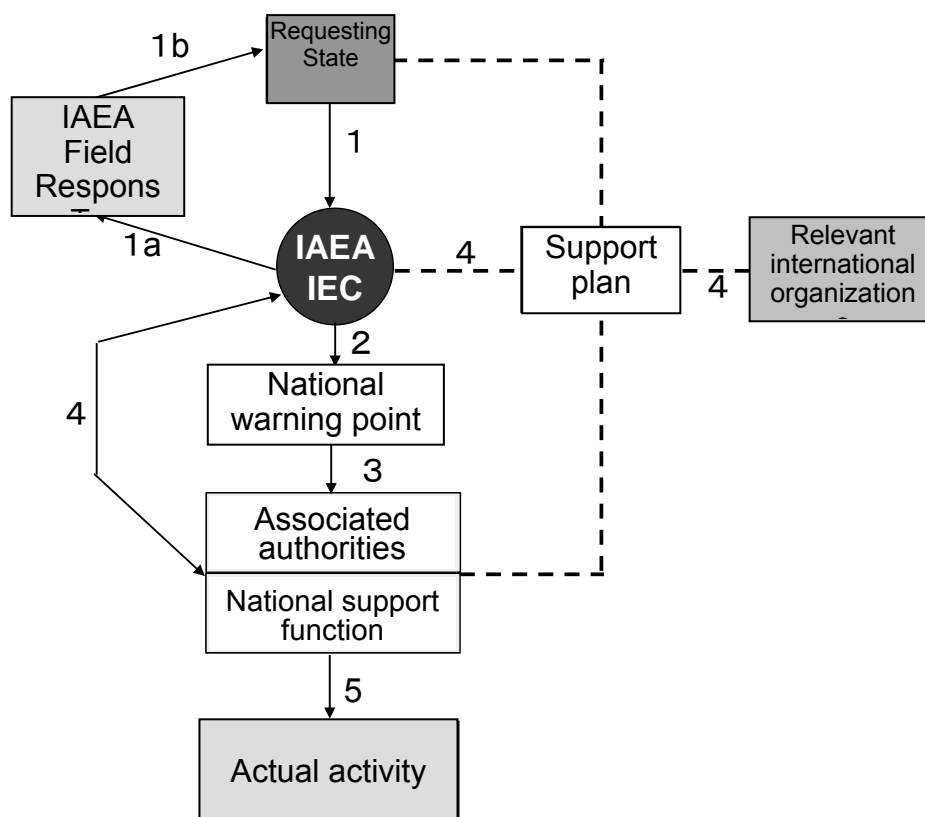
Requesting State

1b

IAEA Field Respons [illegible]

1

1a

IAEA IEC

4

Support plan

4

Relevant international organization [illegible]

2

National warning point

4

3

Associated authorities

National support function

5

Actual activity